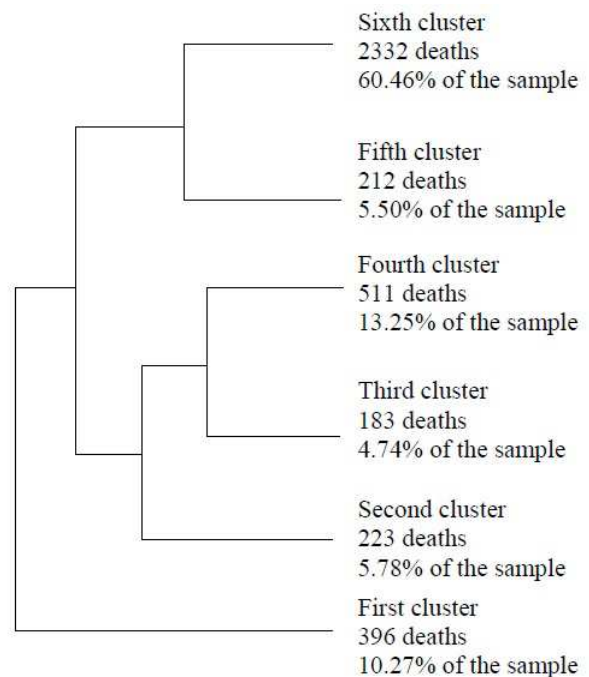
Sixth cluster
2332 deaths
60.46% of the sample

Fifth cluster
212 deaths
5.50% of the sample

Fourth cluster
511 deaths
13.25% of the sample

Third cluster
183 deaths
4.74% of the sample

Second cluster
223 deaths
5.78% of the sample

First cluster
396 deaths
10.27% of the sample